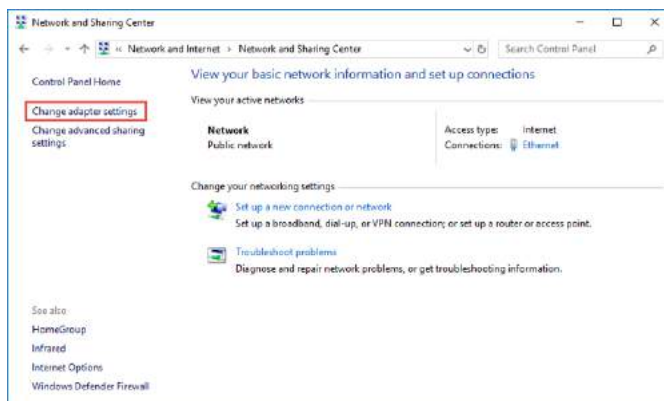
Network and Sharing Center

« Network and Internet > Network and Sharing Center

Search Control Panel

Control Panel Home

Change adapter settings

Change advanced sharing settings

View your basic network information and set up connections

View your active networks

Network
Public network

Access type: Internet
Connections: Ethernet

Change your networking settings

Set up a new connection or network
Set up a broadband, dial-up, or VPN connection; or set up a router or access point.

Troubleshoot problems
Diagnose and repair network problems, or get troubleshooting information.

See also

HomeGroup

Infrared

Internet Options

Windows Defender Firewall